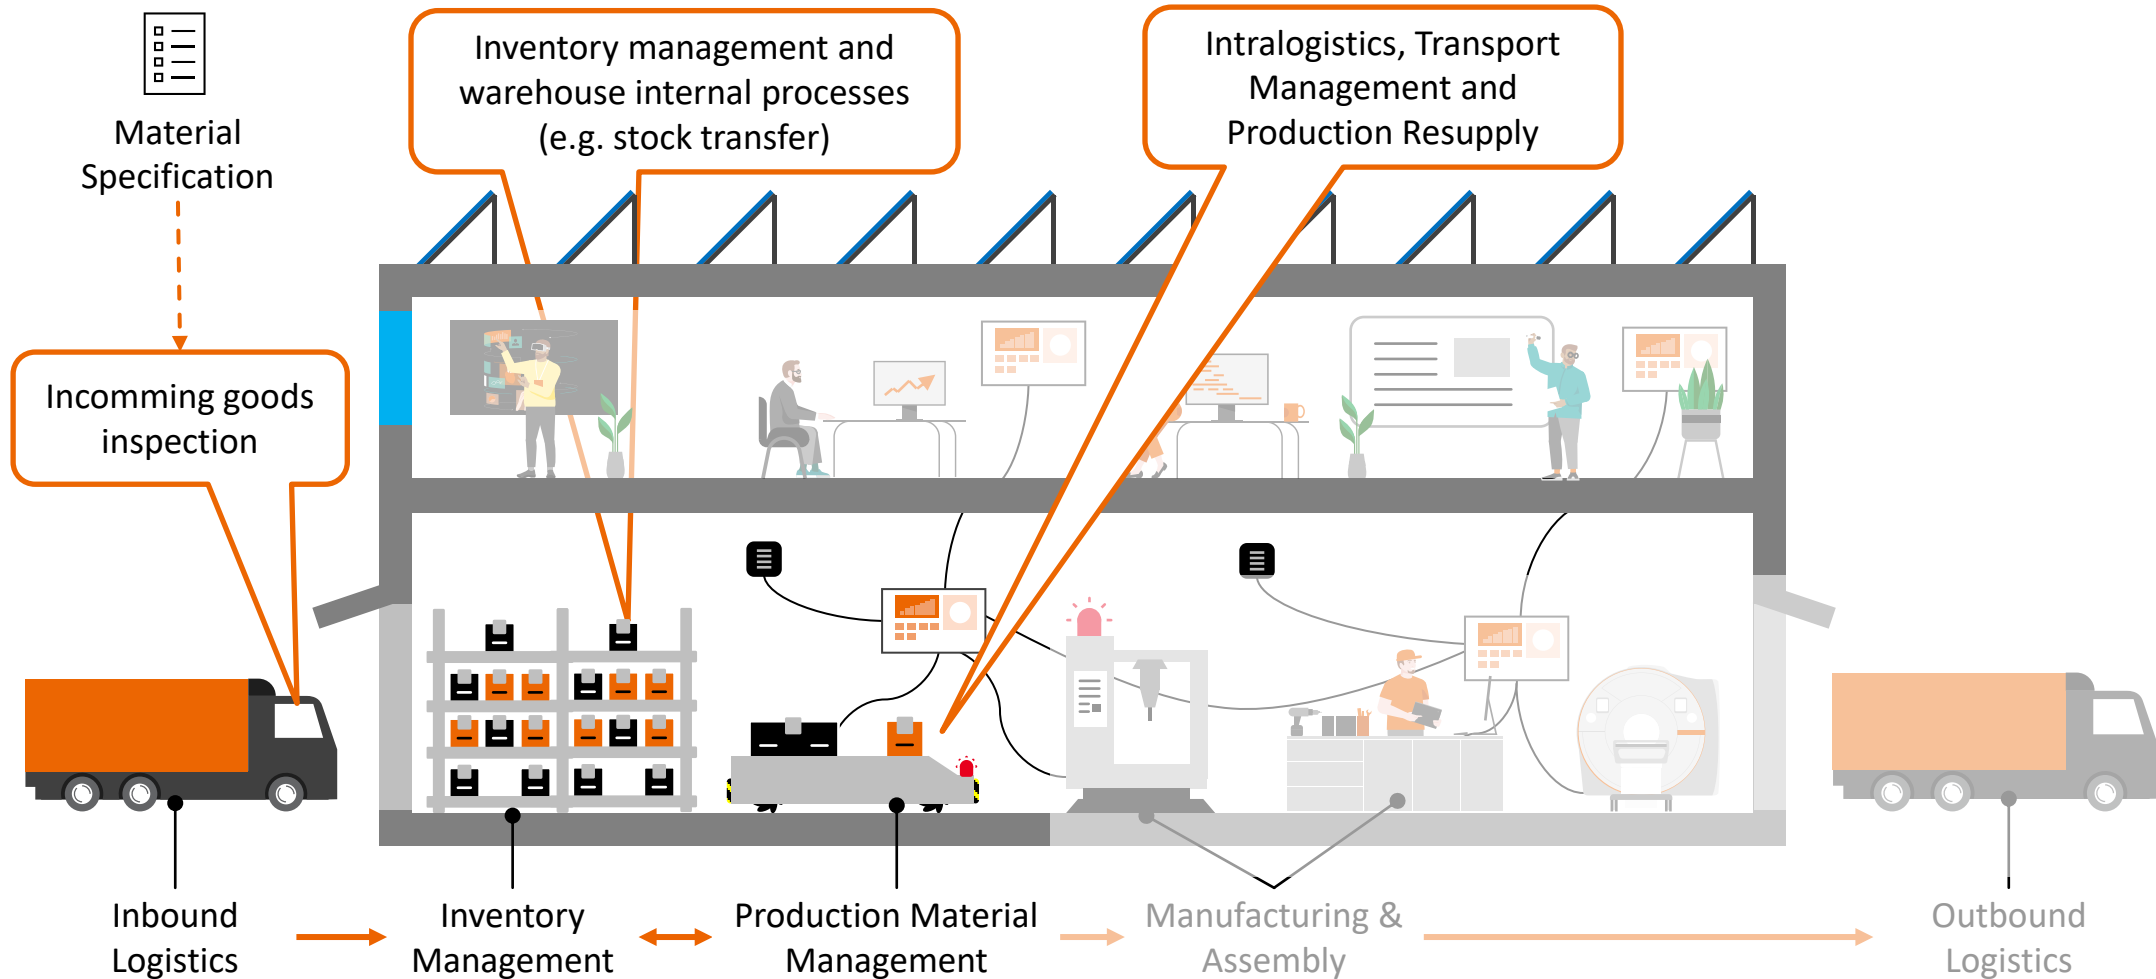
Material Specification

Inventory management and warehouse internal processes (e.g. stock transfer)

Intralogistics, Transport Management and Production Resupply

Incomming goods inspection

Inbound Logistics

Inventory Management

Production Material Management

Manufacturing & Assembly

Outbound Logistics